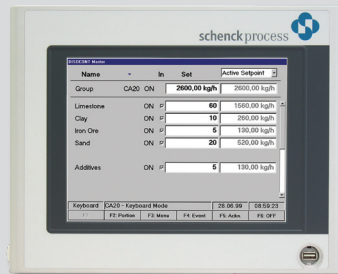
schenck process

DISOCONT Master

| Name | - | In | Set | Active Setpoint |
|---|---|---|---|---|
| Group | CA20 | ON | 2600,00 kg/h | 2600,00 kg/h |
| Limestone | | ON P | 60 | 1560,00 kg/h |
| Clay | | ON P | 10 | 260,00 kg/h |
| Iron Ore | | ON P | 5 | 130,00 kg/h |
| Sand | | ON P | 20 | 520,00 kg/h |
| Additives | | ON P | 5 | 130,00 kg/h |

Keyboard | CA20 - Keyboard Mode | 28.08.09 | 08:59:23

F1 | F2: Portion | F3: Menu | F4: Event | F5: Ackn. | F6: OFF